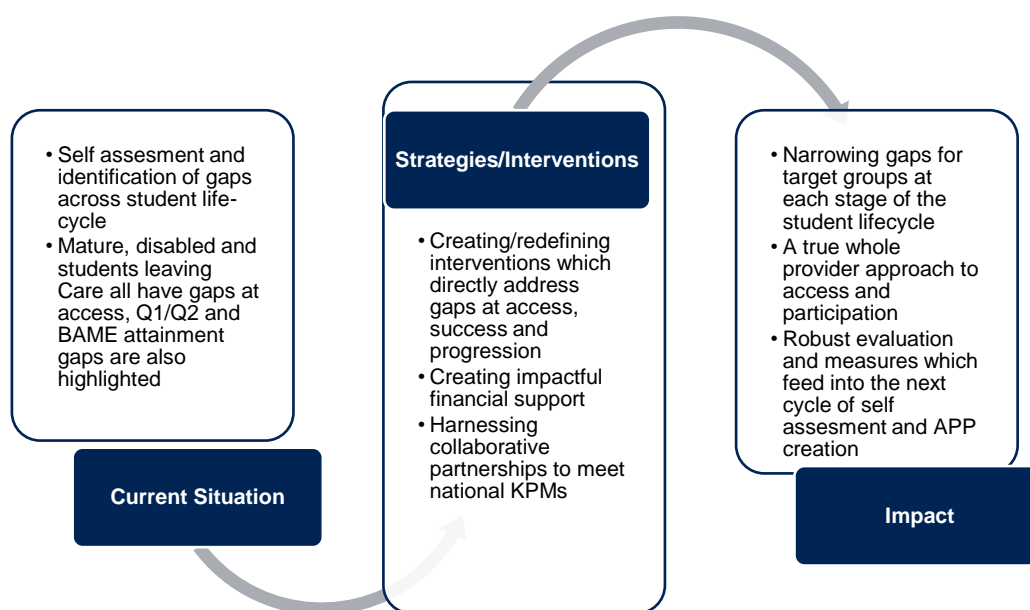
• Self assesment and identification of gaps across student life-cycle
• Mature, disabled and students leaving Care all have gaps at access, Q1/Q2 and BAME attainment gaps are also highlighted

Current Situation

Strategies/Interventions

• Creating/redefining interventions which directly address gaps at access, success and progression
• Creating impactful financial support
• Harnessing collaborative partnerships to meet national KPMs

• Narrowing gaps for target groups at each stage of the student lifecycle
• A true whole provider approach to access and participation
• Robust evaluation and measures which feed into the next cycle of self assesment and APP creation

Impact